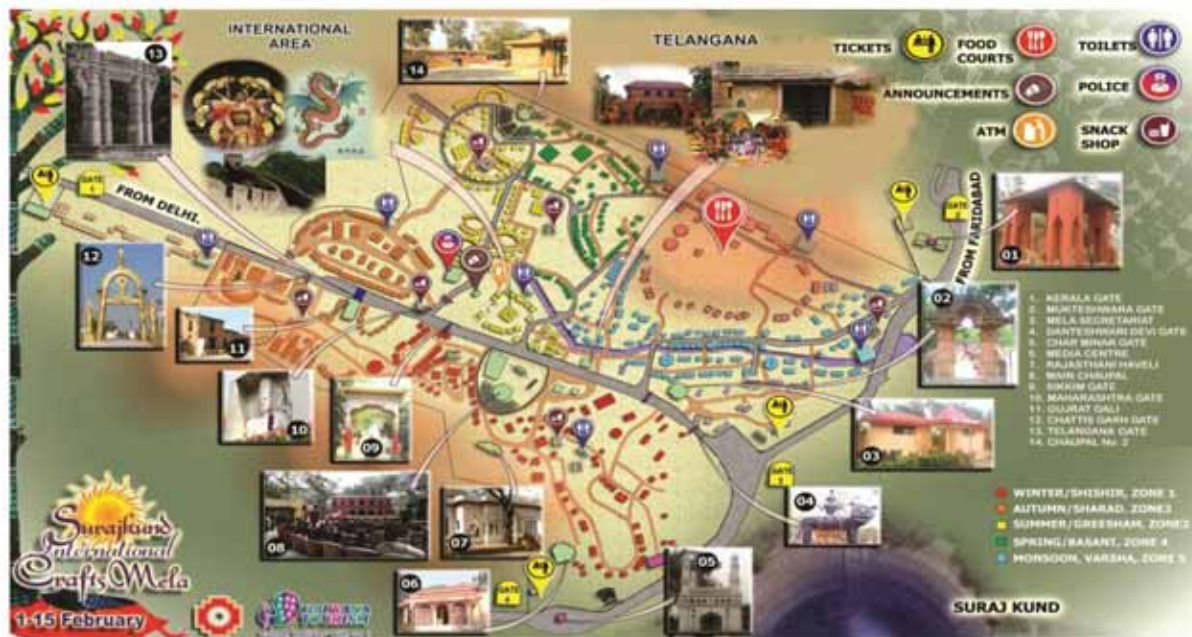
INTERNATIONAL AREA

TELANGANA

TICKETS
FOOD COURTS
TOILETS
ANNOUNCEMENTS
POLICE
ATM
SNACK SHOP

13
14

GATE 1
FROM DELHI
FROM FARIDABAD
GATE 2
GATE 3

01
02
03
04
05
06
07
08
09
10
11
12

1. KERALA GATE
2. MUKTESHWARA GATE
3. MELA SECRETARIAT
4. DANTESHWARI DEVI GATE
5. CHAR MINAR GATE
6. MEDIA CENTRE
7. RAJASTHANI HAVELI
8. MARI CHAUPAL
9. SIKKIM GATE
10. MAHARASHTRA GATE
11. GUJRAT GALI
12. CHATTIS GARH GATE
13. TELANGANA GATE
14. CHAUPAL No. 2

WINTER/SHISHIR, ZONE 1
AUTUMN/SHARAD, ZONE2
SUMMER/GREESHAM, ZONE3
SPRING/BASANT, ZONE 4
MONSOON, VARSHA, ZONE 5

SURAJ KUND

Surajkund International Crafts Mela
1-15 February

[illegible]